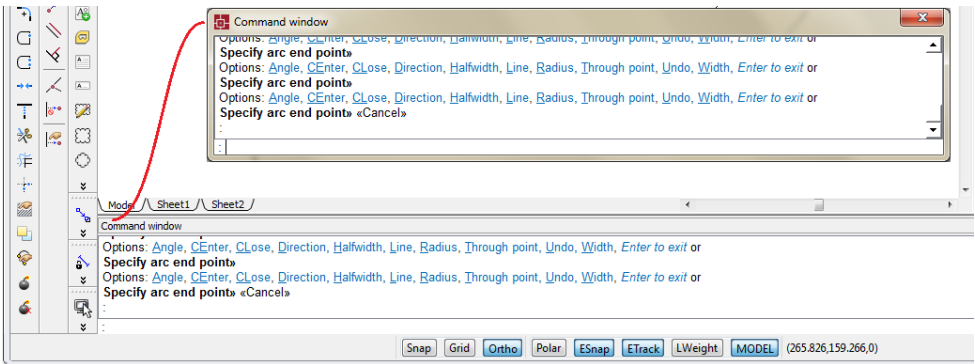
Command window

Options: Angle, CEnter, CLose, Direction, Halfwidth, Line, Radius, Through point, Undo, Width, Enter to exit or
Specify arc end point»
Options: Angle, CEnter, CLose, Direction, Halfwidth, Line, Radius, Through point, Undo, Width, Enter to exit or
Specify arc end point»
Options: Angle, CEnter, CLose, Direction, Halfwidth, Line, Radius, Through point, Undo, Width, Enter to exit or
Specify arc end point» «Cancel»
:
:

Model
Sheet1
Sheet2

Command window
Options: Angle, CEnter, CLose, Direction, Halfwidth, Line, Radius, Through point, Undo, Width, Enter to exit or
Specify arc end point»
Options: Angle, CEnter, CLose, Direction, Halfwidth, Line, Radius, Through point, Undo, Width, Enter to exit or
Specify arc end point» «Cancel»
:
:

Snap Grid Ortho Polar ESnap ETrack LWeight MODEL (265.826,159.266,0)